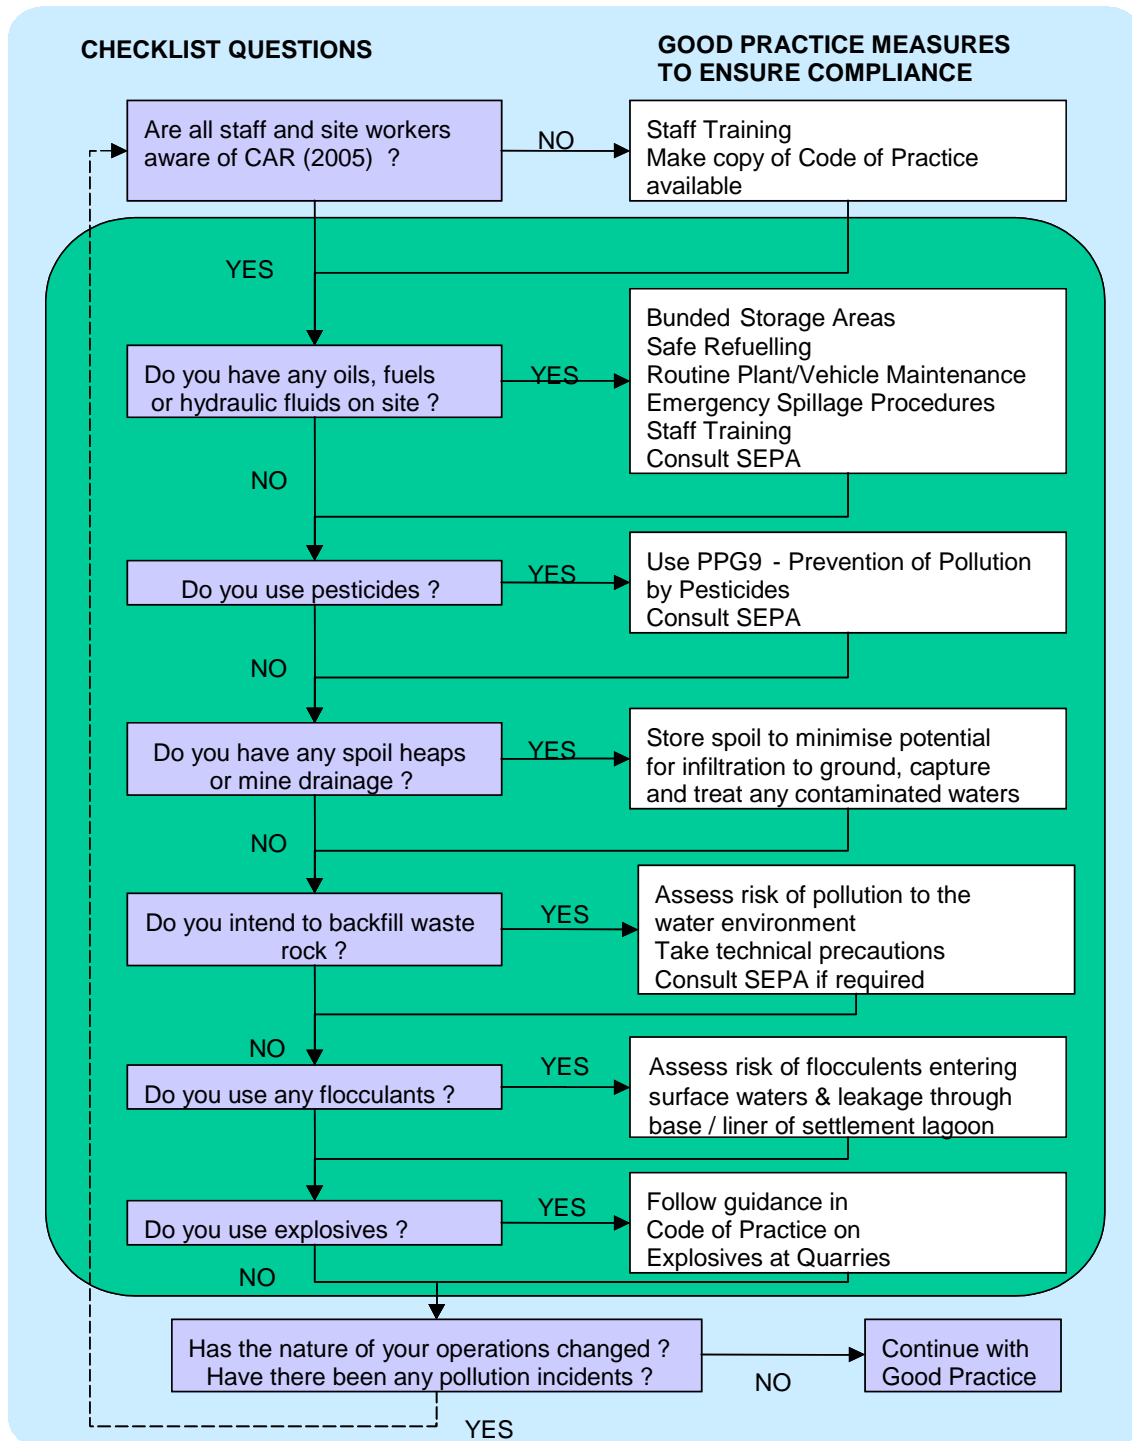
CHECKLIST QUESTIONS

GOOD PRACTICE MEASURES TO ENSURE COMPLIANCE

Are all staff and site workers aware of CAR (2005) ?

NO

Staff Training
Make copy of Code of Practice available

YES

Do you have any oils, fuels or hydraulic fluids on site ?

YES

Bunded Storage Areas
Safe Refuelling
Routine Plant/Vehicle Maintenance
Emergency Spillage Procedures
Staff Training
Consult SEPA

NO

Do you use pesticides ?

YES

Use PPG9 - Prevention of Pollution by Pesticides
Consult SEPA

NO

Do you have any spoil heaps or mine drainage ?

YES

Store spoil to minimise potential for infiltration to ground, capture and treat any contaminated waters

NO

Do you intend to backfill waste rock ?

YES

Assess risk of pollution to the water environment
Take technical precautions
Consult SEPA if required

NO

Do you use any flocculants ?

YES

Assess risk of flocculents entering surface waters & leakage through base / liner of settlement lagoon

Do you use explosives ?

YES

Follow guidance in Code of Practice on Explosives at Quarries

NO

Has the nature of your operations changed ?
Have there been any pollution incidents ?

NO

Continue with Good Practice

YES